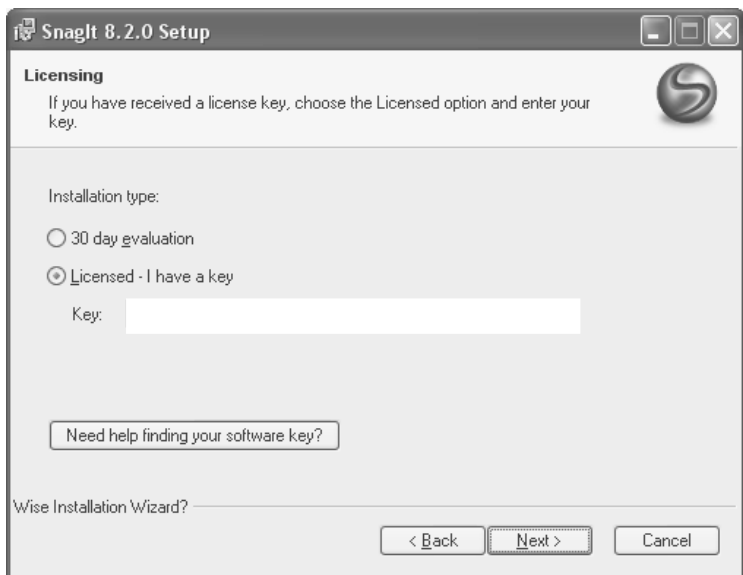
SnagIt 8.2.0 Setup

Licensing

If you have received a license key, choose the Licensed option and enter your key.

Installation type:

30 day evaluation

Licensed - I have a key

Key:

Need help finding your software key?

Wise Installation Wizard?

< Back

Next >

Cancel